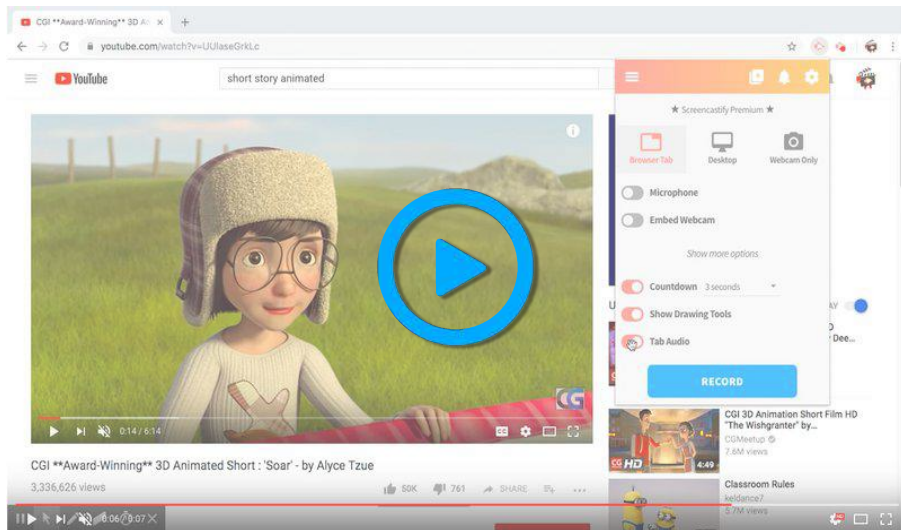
CGI **Award-Winning** 3D A ×

youtube.com/watch?v=UUlaseGrkLc

YouTube

short story animated

★ Screencastify Premium ★

Browser Tab

Desktop

Webcam Only

Microphone

Embed Webcam

Show more options

Countdown 3 seconds

Show Drawing Tools

Tab Audio

RECORD

0:14 / 6:14

CGI **Award-Winning** 3D Animated Short : 'Soar' - by Alyce Tzue

3,336,626 views

50K 761 SHARE

CGI 3D Animation Short Film HD "The Wishgranter" by...

CGMeetup

7.6M views

4:49

Classroom Rules

keldance7

5.7M views

0:06 / 0:07